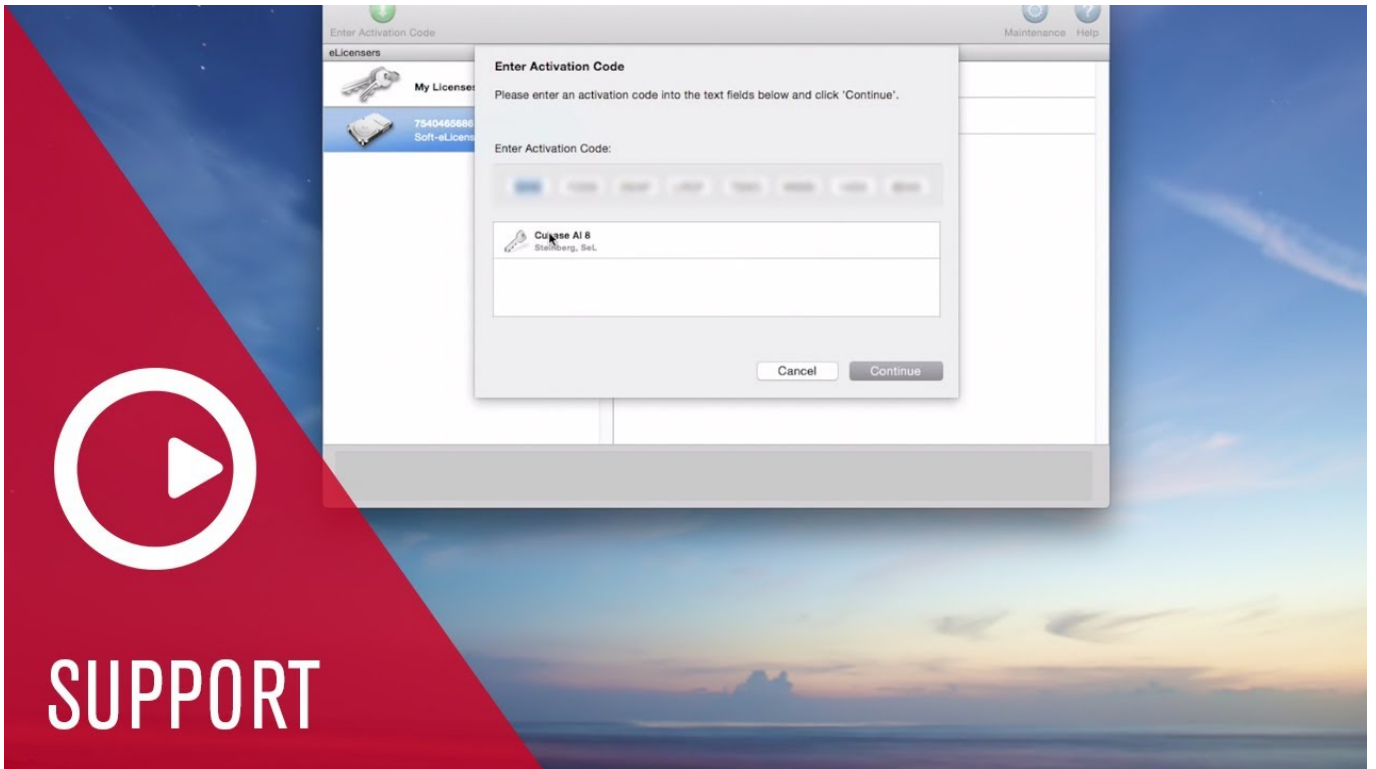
Enter Activation Code

Maintenance Help

eLicensers

My Licenses

7540465686
Soft-eLicens

Enter Activation Code

Please enter an activation code into the text fields below and click 'Continue'.

Enter Activation Code:

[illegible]

Cubase AI 8
Steinberg, SeL

Cancel

Continue

SUPPORT